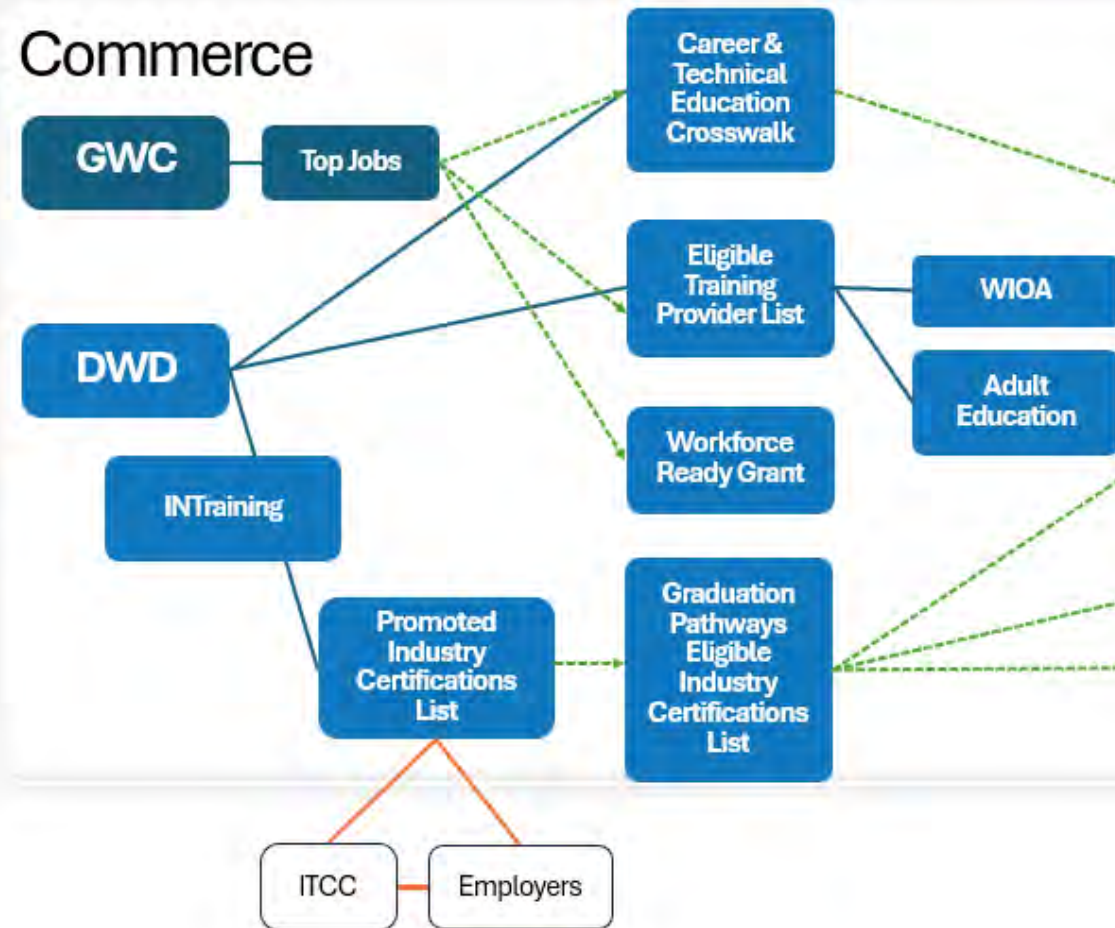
Commerce

GWC

Top Jobs

DWD

INTraining

Promoted Industry Certifications List

ITCC

Employers

Career & Technical Education Crosswalk

Eligible Training Provider List

Workforce Ready Grant

Graduation Pathways Eligible Industry Certifications List

WIOA

Adult Education